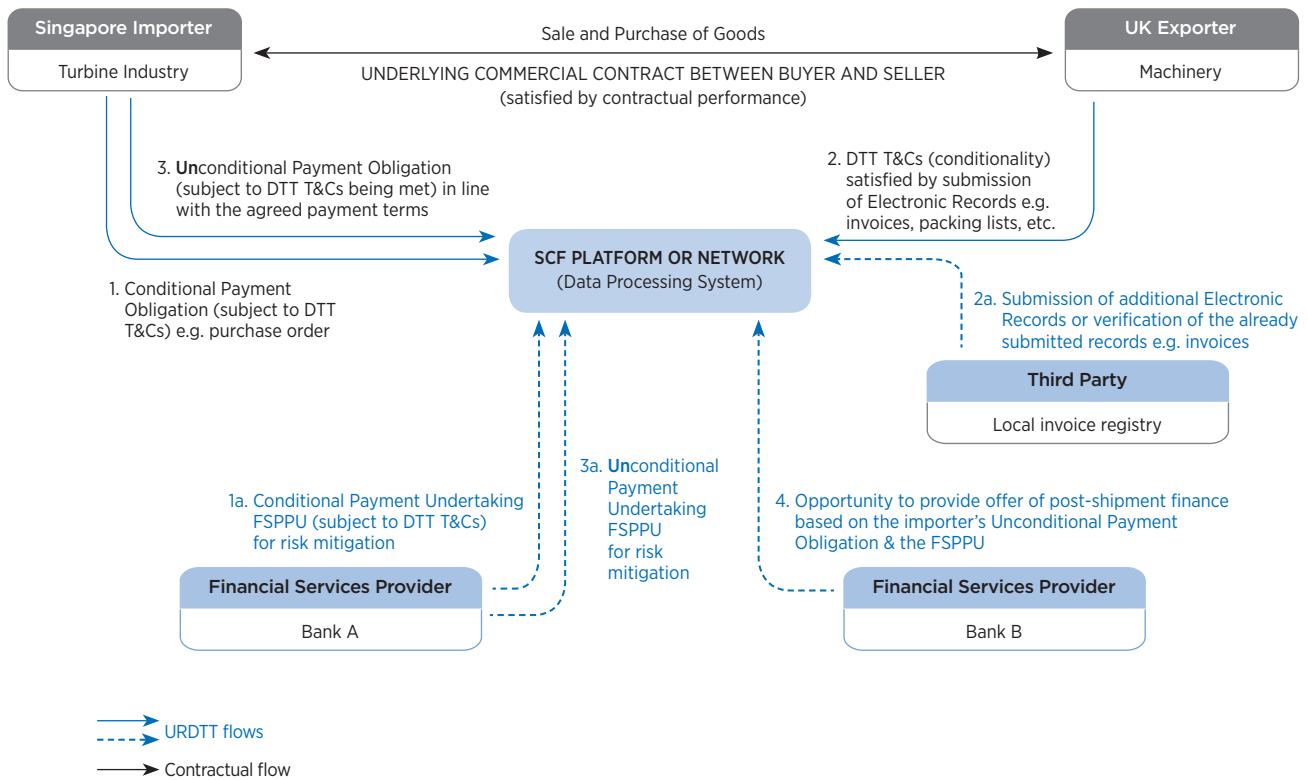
Singapore Importer

Turbine Industry

Sale and Purchase of Goods

UNDERLYING COMMERCIAL CONTRACT BETWEEN BUYER AND SELLER
(satisfied by contractual performance)

UK Exporter

Machinery

3. **Un**conditional Payment Obligation (subject to DTT T&Cs being met) in line with the agreed payment terms

2. DTT T&Cs (conditionality) satisfied by submission of Electronic Records e.g. invoices, packing lists, etc.

SCF PLATFORM OR NETWORK
(Data Processing System)

1. Conditional Payment Obligation (subject to DTT T&Cs) e.g. purchase order

2a. Submission of additional Electronic Records or verification of the already submitted records e.g. invoices

Third Party

Local invoice registry

3a. **Un**conditional Payment Undertaking FSPPU for risk mitigation

1a. Conditional Payment Undertaking FSPPU (subject to DTT T&Cs) for risk mitigation

4. Opportunity to provide offer of post-shipment finance based on the importer's Unconditional Payment Obligation & the FSPPU

Financial Services Provider

Bank A

Financial Services Provider

Bank B

URDTT flows

Contractual flow